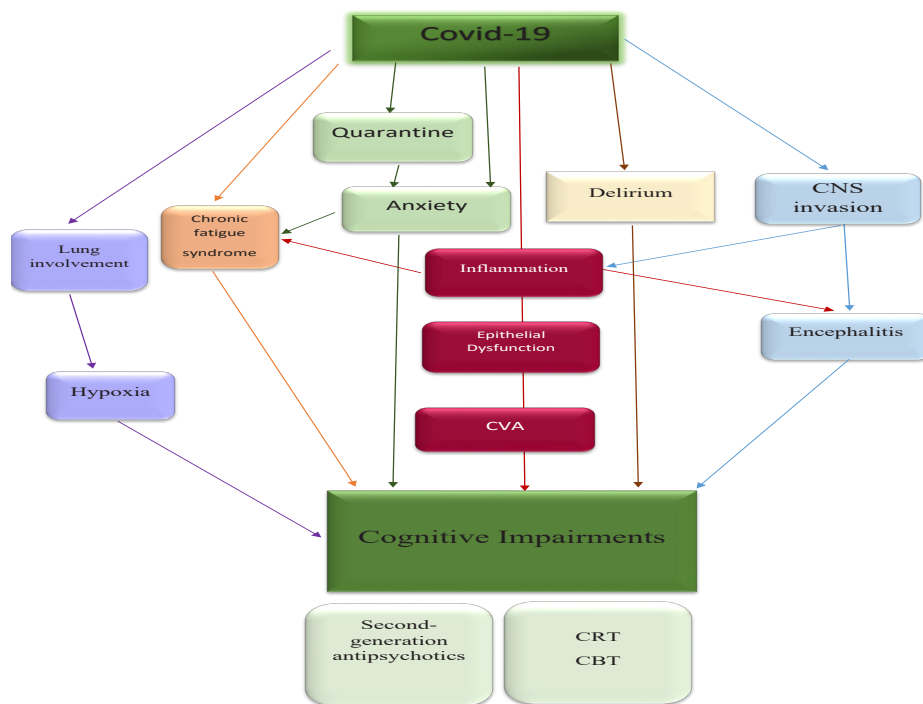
Covid-19

Quarantine

Anxiety

Delirium

CNS invasion

Lung involvement

Chronic fatigue syndrome

Inflammation

Epithelial Dysfunction

Encephalitis

Hypoxia

CVA

Cognitive Impairments

Second-generation antipsychotics

CRT
CBT